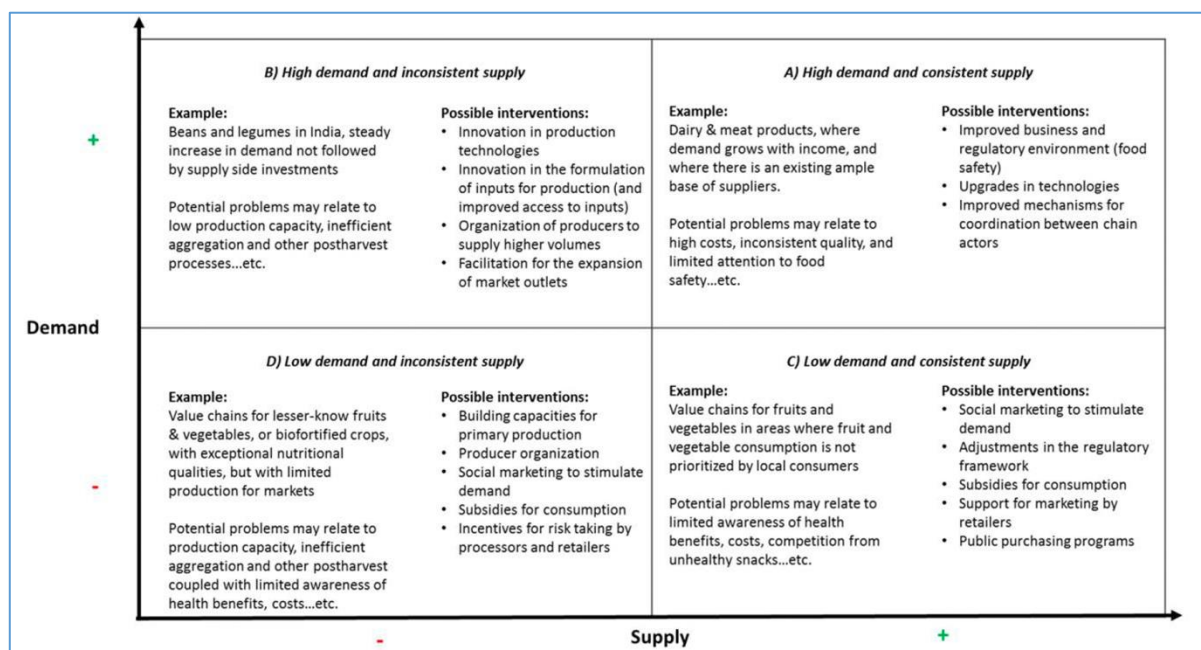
+

B) High demand and inconsistent supply

Example:
Beans and legumes in India, steady increase in demand not followed by supply side investments

Potential problems may relate to low production capacity, inefficient aggregation and other postharvest processes…etc.

Possible interventions:
• Innovation in production technologies
• Innovation in the formulation of inputs for production (and improved access to inputs)
• Organization of producers to supply higher volumes
• Facilitation for the expansion of market outlets

A) High demand and consistent supply

Example:
Dairy & meat products, where demand grows with income, and where there is an existing ample base of suppliers.

Potential problems may relate to high costs, inconsistent quality, and limited attention to food safety…etc.

Possible interventions:
• Improved business and regulatory environment (food safety)
• Upgrades in technologies
• Improved mechanisms for coordination between chain actors

Demand

-

D) Low demand and inconsistent supply

Example:
Value chains for lesser-know fruits & vegetables, or biofortified crops, with exceptional nutritional qualities, but with limited production for markets

Potential problems may relate to production capacity, inefficient aggregation and other postharvest coupled with limited awareness of health benefits, costs…etc.

Possible interventions:
• Building capacities for primary production
• Producer organization
• Social marketing to stimulate demand
• Subsidies for consumption
• Incentives for risk taking by processors and retailers

C) Low demand and consistent supply

Example:
Value chains for fruits and vegetables in areas where fruit and vegetable consumption is not prioritized by local consumers

Potential problems may relate to limited awareness of health benefits, costs, competition from unhealthy snacks…etc.

Possible interventions:
• Social marketing to stimulate demand
• Adjustments in the regulatory framework
• Subsidies for consumption
• Support for marketing by retailers
• Public purchasing programs

-

Supply

+